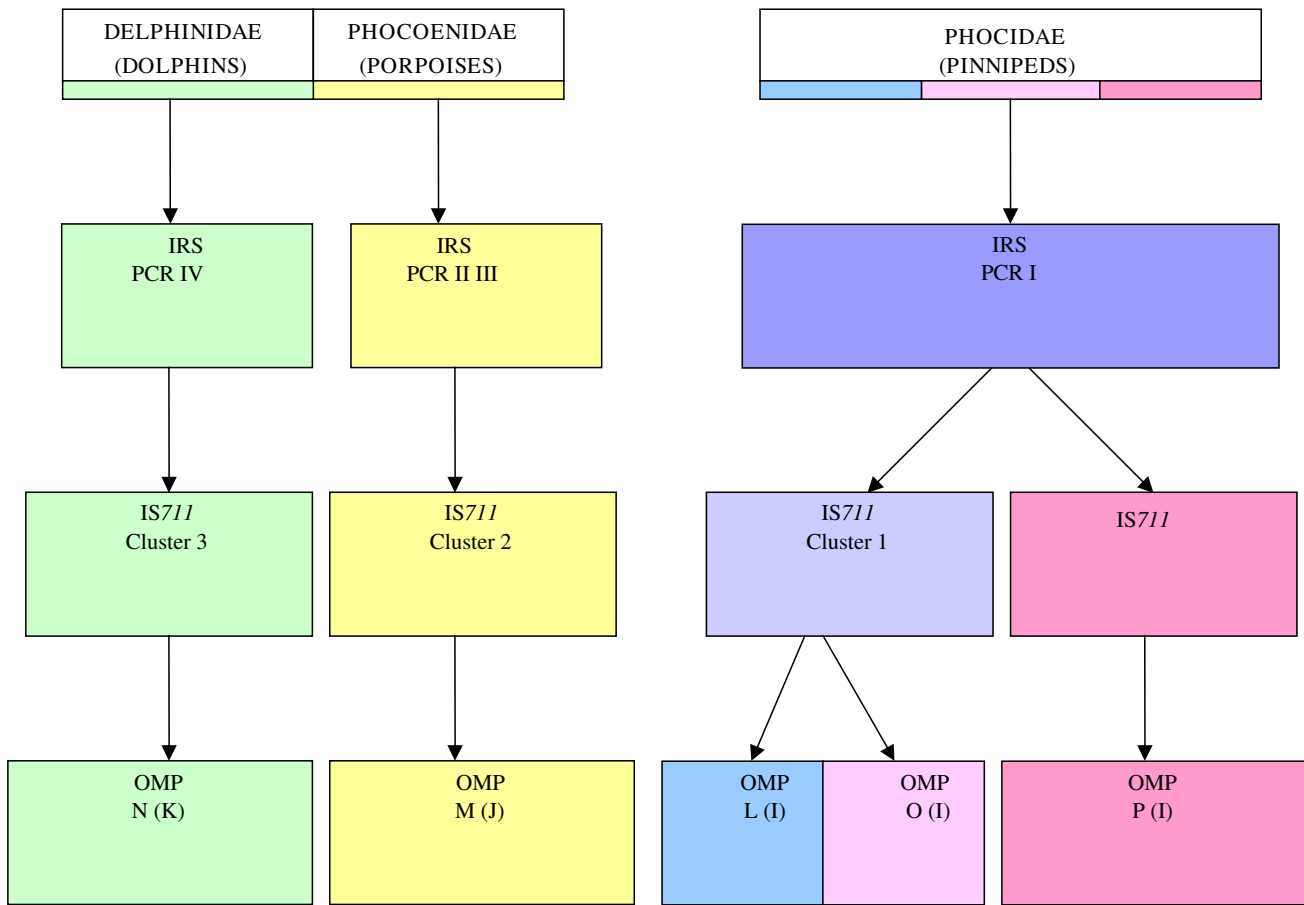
DELPHINIDAE (DOLPHINS)

PHOCOENIDAE (PORPOISES)

PHOCIDAE (PINNIPEDS)

IRS PCR IV

IRS PCR II III

IRS PCR I

IS*711* Cluster 3

IS*711* Cluster 2

IS*711* Cluster 1

IS*711*

OMP N (K)

OMP M (J)

OMP L (I)

OMP O (I)

OMP P (I)